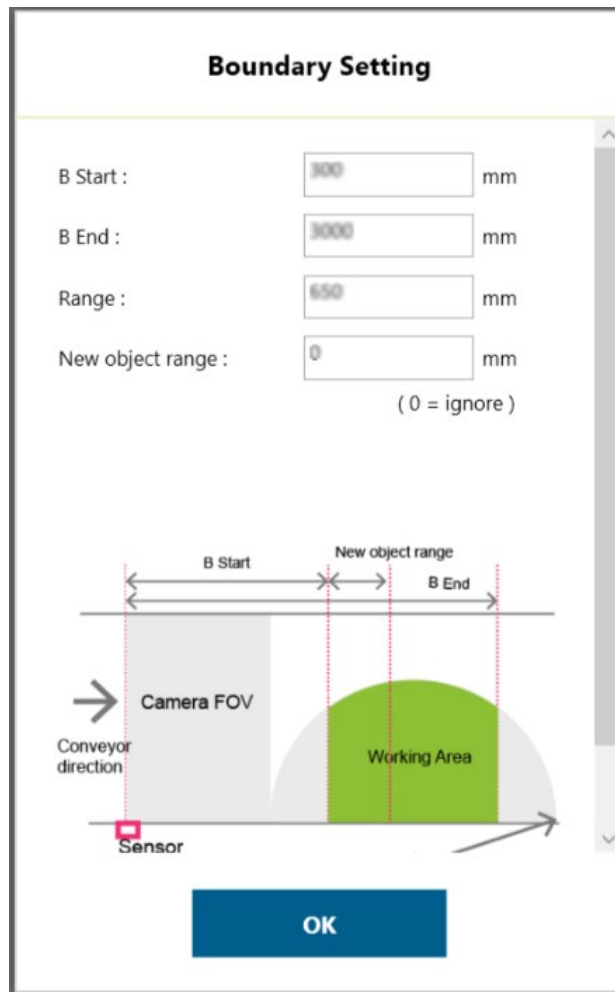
Boundary Setting

B Start : 300 mm

B End : 3000 mm

Range : 650 mm

New object range : 0 mm

( 0 = ignore )

B Start

New object range

B End

Camera FOV

Conveyor direction

Working Area

Sensor

OK